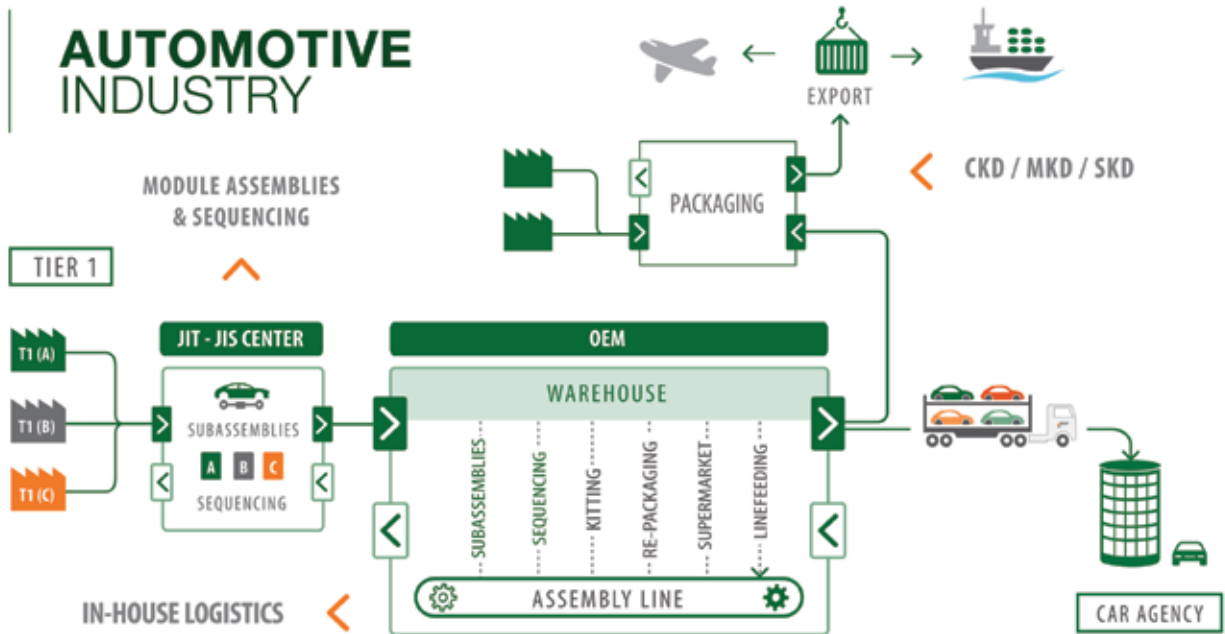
AUTOMOTIVE
INDUSTRY

EXPORT

CKD / MKD / SKD

PACKAGING

MODULE ASSEMBLIES
& SEQUENCING

TIER 1

JIT - JIS CENTER

OEM

T1 (A)

T1 (B)

T1 (C)

SUBASSEMBLIES

A B C

SEQUENCING

WAREHOUSE

SUBASSEMBLIES

SEQUENCING

KITTING

RE-PACKAGING

SUPERMARKET

LINEFEEDING

ASSEMBLY LINE

IN-HOUSE LOGISTICS

CAR AGENCY